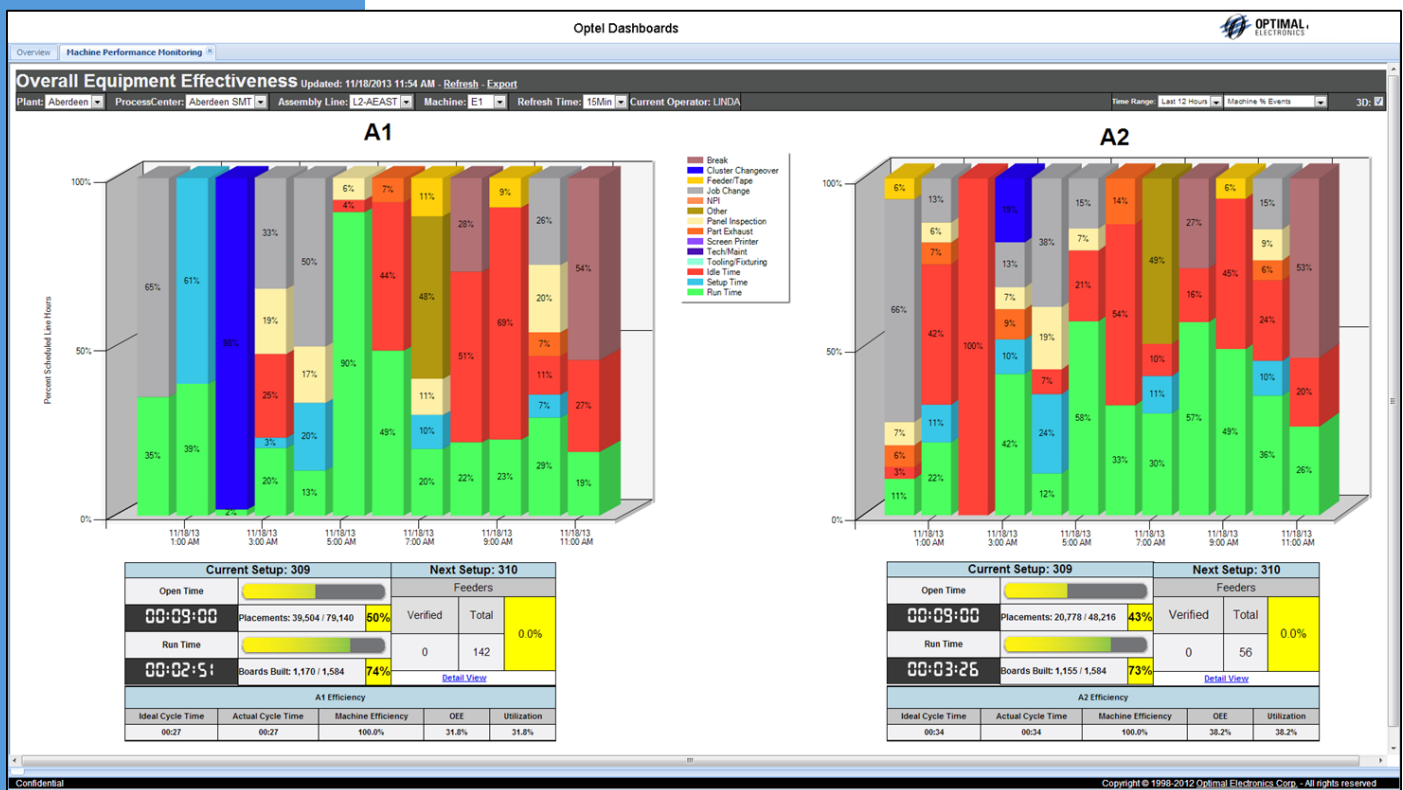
Optel Dashboards

OPTIMAL ELECTRONICS

Overview | Machine Performance Monitoring

Overall Equipment Effectiveness Updated: 11/18/2013 11:54 AM - Refresh - Export

Plant: Aberdeen ProcessCenter: Aberdeen SMT Assembly Line: L2-AEAST Machine: E1 Refresh Time: 15Min Current Operator: LINDA

Time Range: Last 12 Hours Machine % Events 3D:

A1

Percent Scheduled Line Hours

100%
50%
0%

65% 35% 61% 39% 98% 2% 33% 19% 25% 3% 20% 50% 17% 20% 13% 6% 4% 90% 7% 44% 49% 11% 48% 11% 10% 20% 28% 51% 22% 9% 69% 23% 26% 20% 7% 11% 7% 29% 54% 27% 19%

11/18/13 1:00 AM
11/18/13 3:00 AM
11/18/13 5:00 AM
11/18/13 7:00 AM
11/18/13 9:00 AM
11/18/13 11:00 AM

Break
Cluster Changeover
Feeder/Tape
Job Change
NPI
Other
Panel Inspection
Part Exhaust
Screen Printer
Tech/Maint
Tooling/Fixturing
Idle Time
Setup Time
Run Time

A2

100%
50%
0%

6% 66% 7% 6% 3% 11% 13% 6% 7% 42% 11% 22% 100% 18% 13% 7% 9% 10% 42% 38% 19% 7% 24% 12% 15% 7% 21% 58% 14% 54% 33% 49% 10% 11% 30% 27% 16% 57% 6% 45% 49% 15% 9% 6% 24% 10% 36% 53% 20% 26%

11/18/13 1:00 AM
11/18/13 3:00 AM
11/18/13 5:00 AM
11/18/13 7:00 AM
11/18/13 9:00 AM
11/18/13 11:00 AM

Current Setup: 309 | Next Setup: 310
Open Time | Feeders
00:09:00 | Placements: 39,504 / 79,140 | 50% | Verified | Total | 0.0%
Run Time | 0 | 142
00:02:51 | Boards Built: 1,170 / 1,584 | 74% | Detail View

A1 Efficiency

| Ideal Cycle Time | Actual Cycle Time | Machine Efficiency | OEE | Utilization |
|---|---|---|---|---|
| 00:27 | 00:27 | 100.0% | 31.8% | 31.8% |

Current Setup: 309 | Next Setup: 310
Open Time | Feeders
00:09:00 | Placements: 20,778 / 48,216 | 43% | Verified | Total | 0.0%
Run Time | 0 | 56
00:03:26 | Boards Built: 1,155 / 1,584 | 73% | Detail View

A2 Efficiency

| Ideal Cycle Time | Actual Cycle Time | Machine Efficiency | OEE | Utilization |
|---|---|---|---|---|
| 00:34 | 00:34 | 100.0% | 38.2% | 38.2% |

Confidential
Copyright © 1998-2012 Optimal Electronics Corp. - All rights reserved